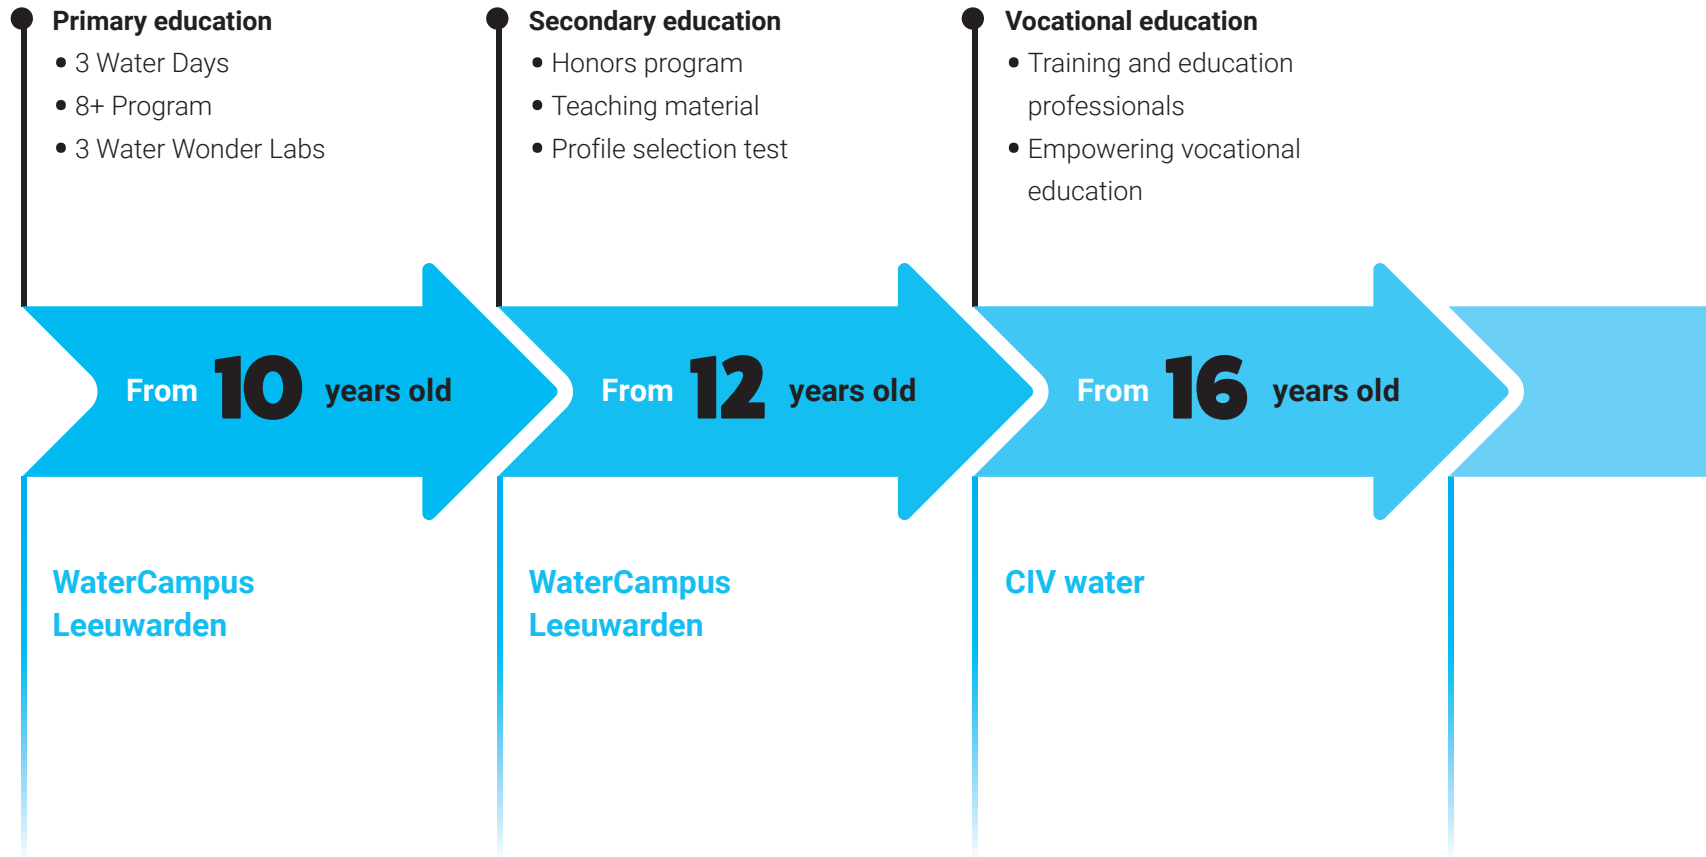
Primary education
• 3 Water Days
• 8+ Program
• 3 Water Wonder Labs

From 10 years old

WaterCampus Leeuwarden

Secondary education
• Honors program
• Teaching material
• Profile selection test

From 12 years old

WaterCampus Leeuwarden

Vocational education
• Training and education professionals
• Empowering vocational education

From 16 years old

CIV water